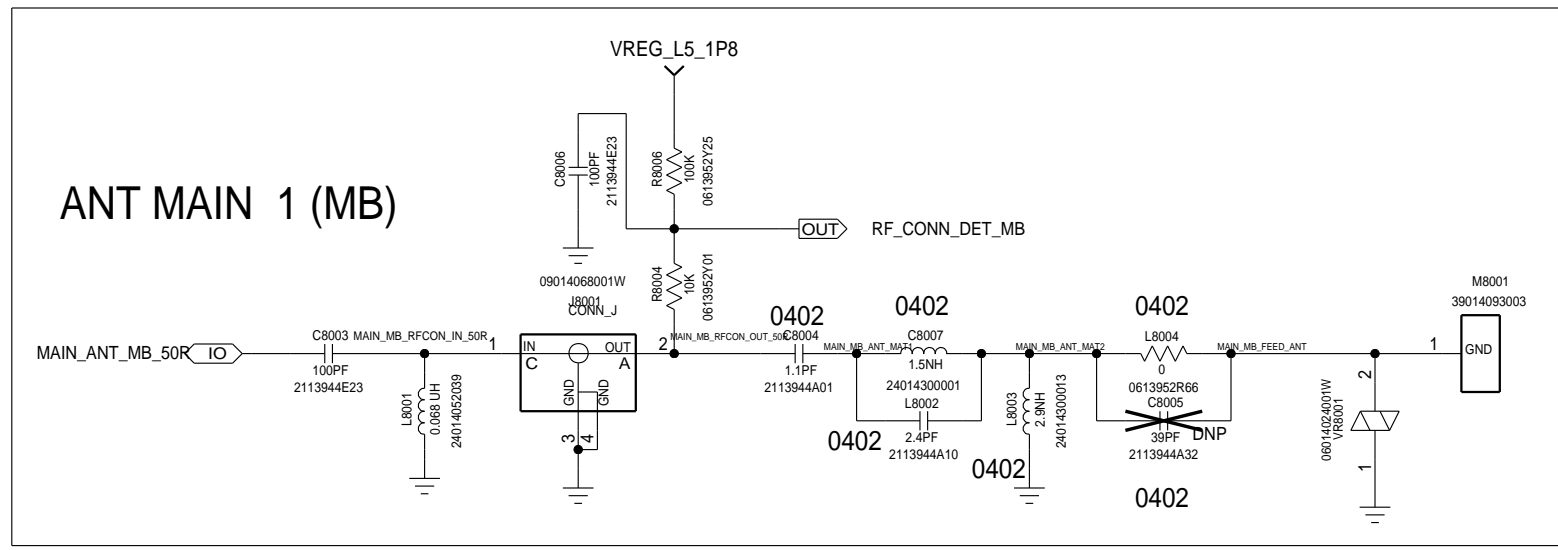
VREG_L5_1P8

C8006
100PF
2113944E23

R8006
100K
0613952Y25

ANT MAIN 1 (MB)

OUT RF_CONN_DET_MB

R8004
10K
0613952Y01

09014068001W
J8001
CONN_J

M8001
39014093003

0402

0402

0402

MAIN_ANT_MB_50R IO

C8003 MAIN_MB_RFCON_IN_50R 1
100PF
2113944E23

IN OUT
C A
GND GND

2 MAIN_MB_RFCON_OUT_50R

C8004
1.1PF
2113944A01

MAIN_MB_ANT_MAT1
C8007
1.5NH
24014300001
L8002
2.4PF
2113944A10

MAIN_MB_ANT_MAT2

L8004
0
0613952R66
C8005
39PF DNP
2113944A32

MAIN_MB_FEED_ANT

1 GND

L8001
0.068 UH
24014052039

3 4

0402

L8003
2.9NH
24014300013

0402

0402

2
0601402400 1W
VR8001
1